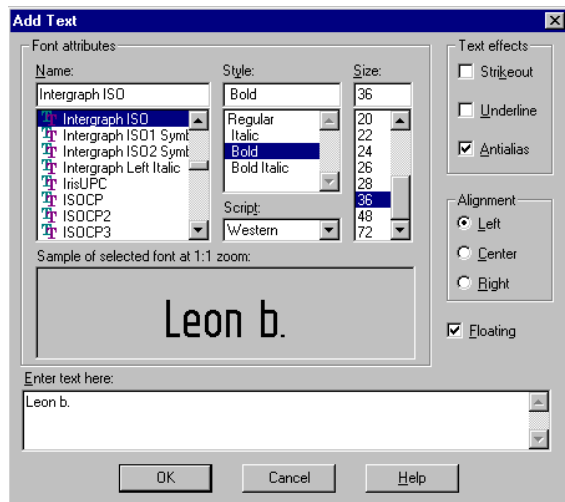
Add Text

Font attributes

Name:

Intergraph ISO

Intergraph ISO
Intergraph ISO1 Symb
Intergraph ISO2 Symb
Intergraph Left Italic
IrisUPC
ISOCP
ISOCP2
ISOCP3

Style:

Bold

Regular
Italic
Bold
Bold Italic

Script:

Western

Size:

36

20
22
24
26
28
36
48
72

Sample of selected font at 1:1 zoom:

Leon b.

Text effects

Strikeout

Underline

Antialias

Alignment

Left

Center

Right

Floating

Enter text here:

Leon b.

OK

Cancel

Help